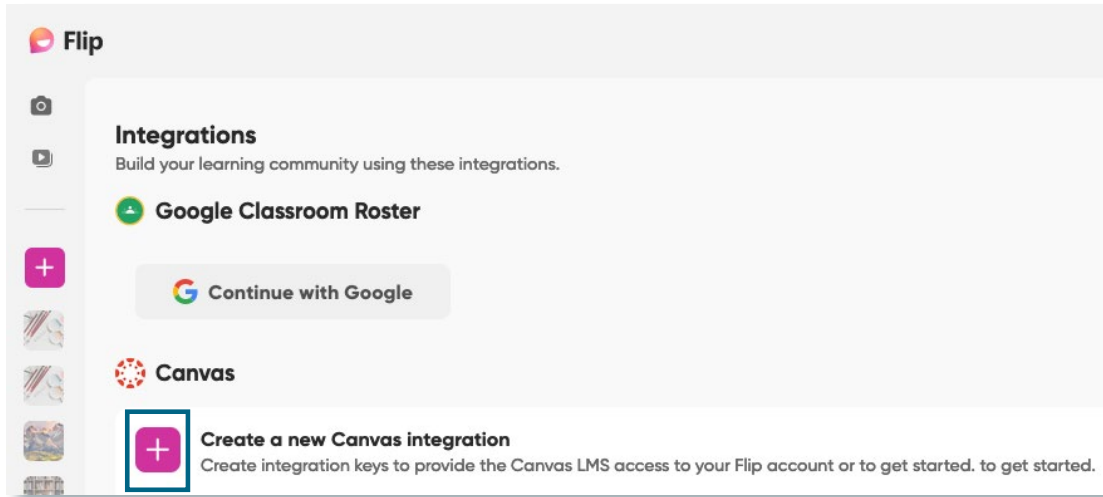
Flip

Integrations

Build your learning community using these integrations.

Google Classroom Roster

Continue with Google

Canvas

Create a new Canvas integration

Create integration keys to provide the Canvas LMS access to your Flip account or to get started. to get started.